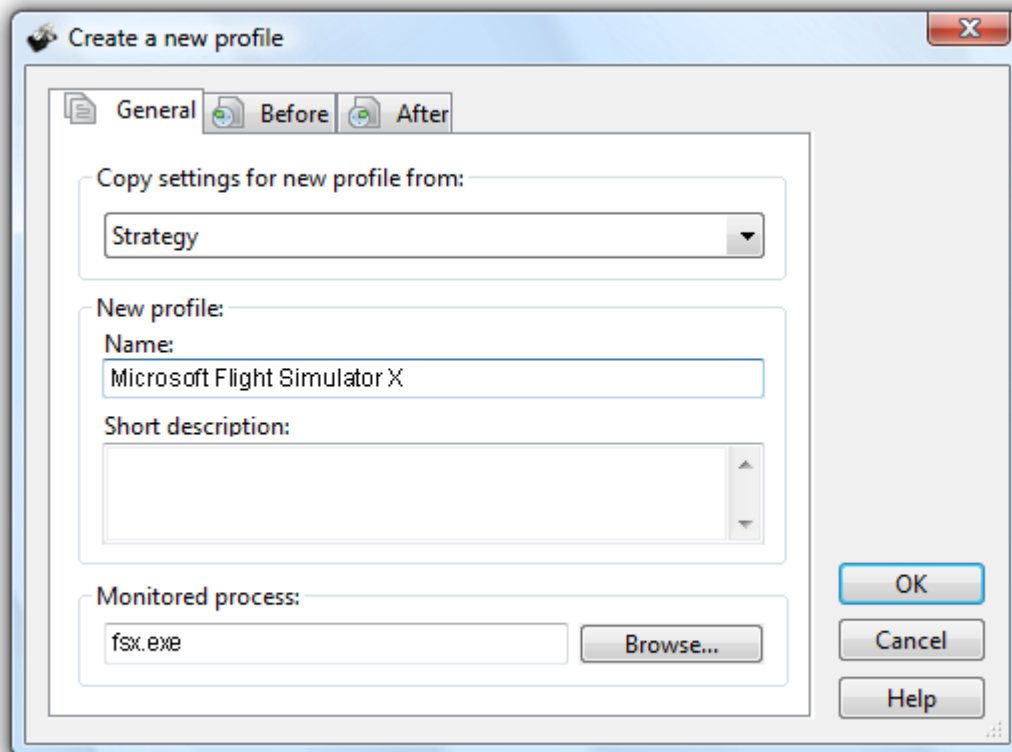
Create a new profile

General
Before
After

Copy settings for new profile from:
Strategy

New profile:
Name:
Microsoft Flight Simulator X
Short description:

Monitored process:
fsx.exe
Browse...

OK
Cancel
Help